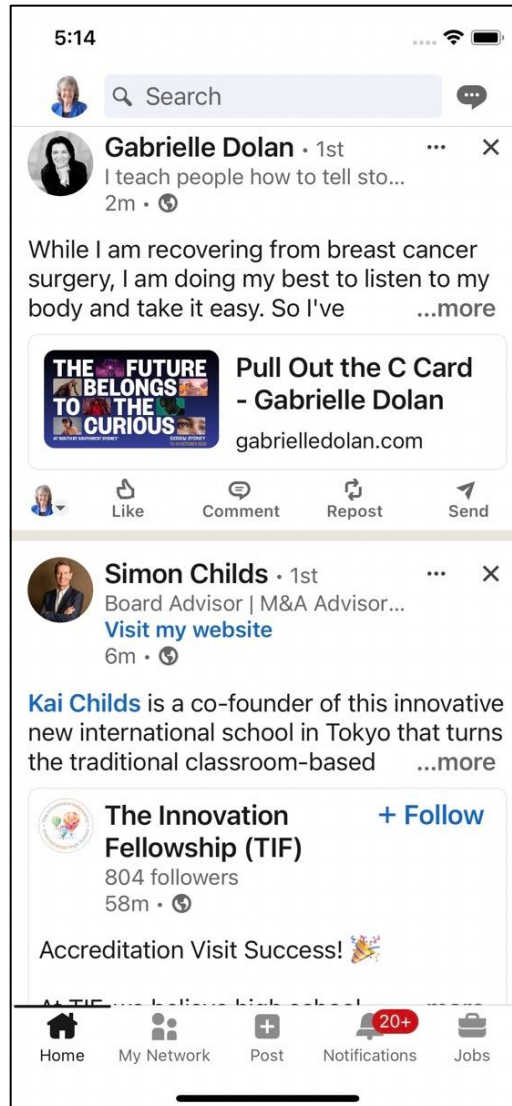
5:14

Search

Gabrielle Dolan • 1st
I teach people how to tell sto...
2m •

While I am recovering from breast cancer surgery, I am doing my best to listen to my body and take it easy. So I've ...more

THE FUTURE BELONGS TO THE CURIOUS
AT SOUTH BY SOUTHWEST SYDNEY
SXSW SYDNEY

Pull Out the C Card - Gabrielle Dolan
gabrielledolan.com

Like Comment Repost Send

Simon Childs • 1st
Board Advisor | M&A Advisor...
Visit my website
6m •

Kai Childs is a co-founder of this innovative new international school in Tokyo that turns the traditional classroom-based ...more

The Innovation Fellowship (TIF)
+ Follow
804 followers
58m •

Accreditation Visit Success!

At TIF, we believe high school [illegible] ...more

Home My Network Post 20+ Notifications Jobs